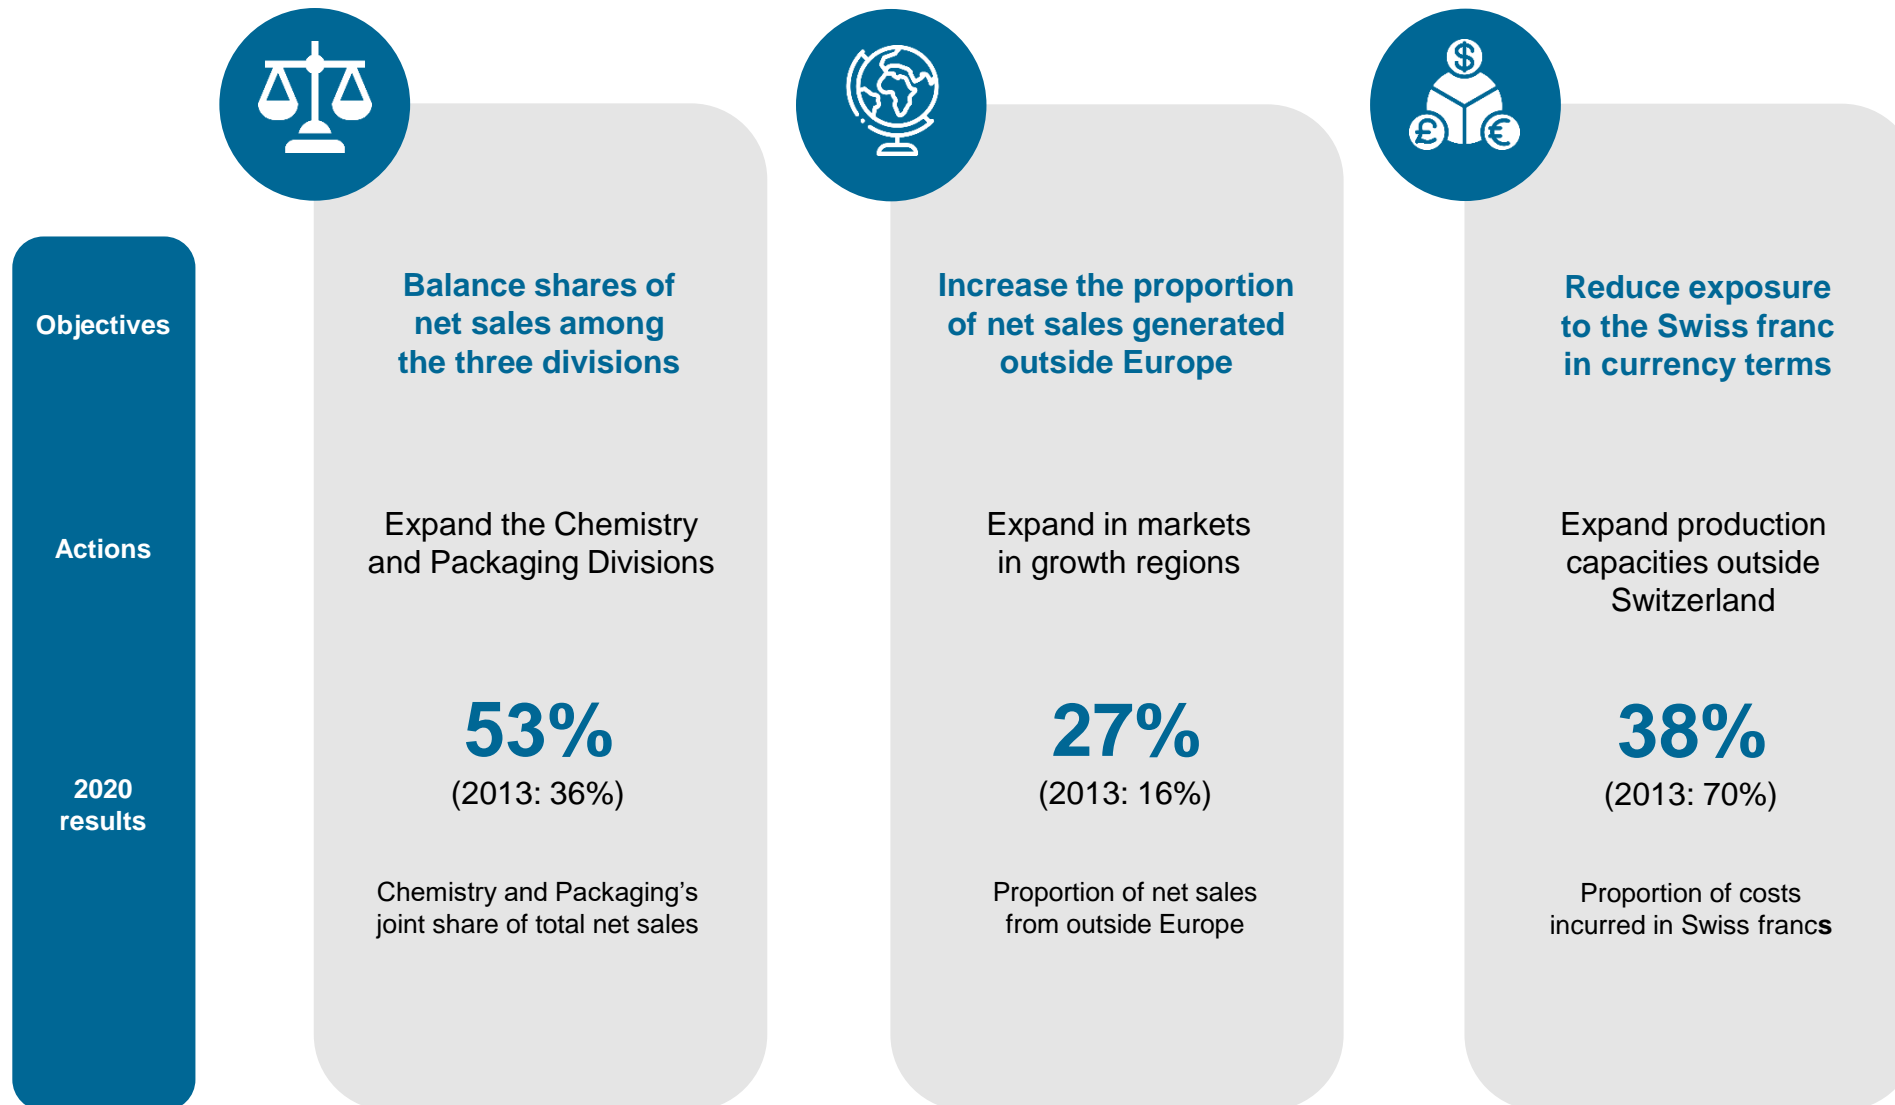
| | | | |
|---|---|---|---|
| Objectives | Balance shares of net sales among the three divisions | Increase the proportion of net sales generated outside Europe | Reduce exposure to the Swiss franc in currency terms |
| Actions | Expand the Chemistry and Packaging Divisions | Expand in markets in growth regions | Expand production capacities outside Switzerland |
| 2020 results | 53% (2013: 36%) Chemistry and Packaging's joint share of total net sales | 27% (2013: 16%) Proportion of net sales from outside Europe | 38% (2013: 70%) Proportion of costs incurred in Swiss francs |